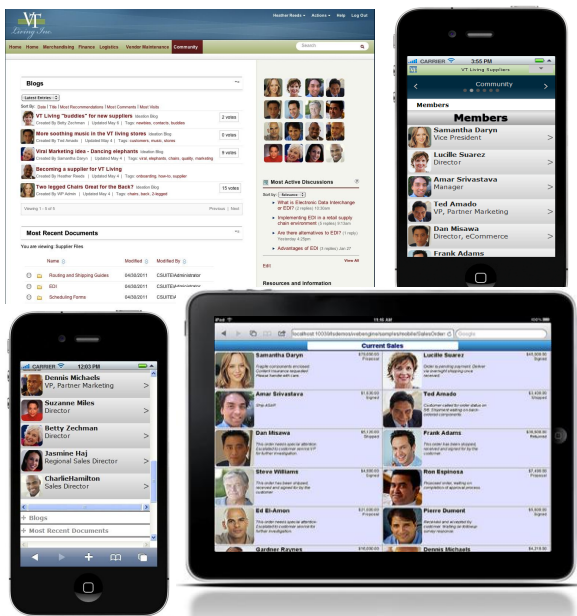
VT Living Inc.

Heather Reeds ▾ Actions ▾ Help Log Out

Home Merchandising Finance Logistics Vendor Maintenance Community

Search

Blogs

Latest Entries

Sort By: Date | Title | Most Recommendations | Most Comments | Most Visits

VT Living "buddies" for new suppliers Vacation Blog
Created By Betty Zechman | Updated May 4 | Tags: newbies, contacts, buddies
2 votes

More soothing music in the VT living stores Vacation Blog
Created By Ted Amado | Updated May 4 | Tags: customers, music, stores
0 votes

Viral Marketing Idea - Dancing elephants Vacation Blog
Created By Samantha Daryn | Updated May 4 | Tags: viral, elephants, chairs, quality, marketing
9 votes

Becoming a supplier for VT Living
Created By Heather Reeds | Updated May 4 | Tags: onboarding, how-to, supplier

Two legged Chairs Great for the Back? Vacation Blog
Created By WP Admin | Updated May 4 | Tags: chairs, back, 2-legged
15 votes

Viewing 1 - 5 of 15
Previous | Next

Most Recent Documents

You are viewing: Supplier Files

Name | Modified | Modified By
Routing and Shipping Guides | 04/30/2011 | CSUITE\Administrator
EDI | 04/30/2011 | CSUITE\Administrator
Scheduling Forms | 04/30/2011 | CSUITE\Administrator

Most Active Discussions

Sort by: Relevance

What is Electronic Data Interchange or EDI?
Implementing EDI in a retail supply chain environment
Are there alternatives to EDI?
Advantages of EDI

View All

Edit

Resources and Information

CARRIER 3:55 PM
VT Living Suppliers
Community
Members
Members
Samantha Daryn
Vice President
Lucille Suarez
Director
Amar Srivastava
Manager
Ted Amado
VP, Partner Marketing
Dan Misawa
Director, eCommerce
Frank Adams

CARRIER 12:03 PM
Dennis Michaels
VP, Partner Marketing
Suzanne Miles
Director
Betty Zechman
Director
Jasmine Haj
Regional Sales Director
CharlieHamilton
Sales Director
+ Blogs
+ Most Recent Documents

localhost:10039/extensivebengine/samples/mobile/SalesOrder
Google
Current Sales
Samantha Daryn
Lucille Suarez
Amar Srivastava
Ted Amado
Dan Misawa
Alan Parkes
Steve Williams
Ron Espinosa
Ed El-Amon
Chris Allen
Gardner Raynes
Dennis Michaels